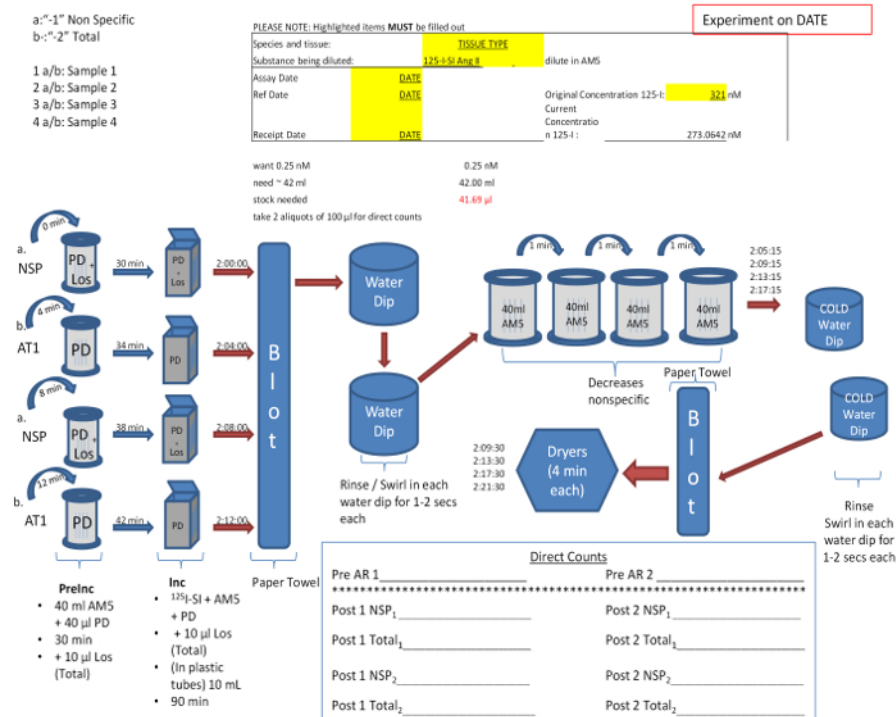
a:"-1" Non Specific
b-:"-2" Total

1 a/b: Sample 1
2 a/b: Sample 2
3 a/b: Sample 3
4 a/b: Sample 4

PLEASE NOTE: Highlighted items **MUST** be filled out

Experiment on DATE

| | | | |
|---|---|---|---|
| Species and tissue: | TISSUE TYPE | | |
| Substance being diluted: | 125-I-SI Ang II | dilute in AM5 | |
| Assay Date | DATE | | |
| Ref Date | DATE | Original Concentration 125-I: | 321 nM |
| | | Current Concentration 125-I : | 273.0642 nM |
| Receipt Date | DATE | | |

want 0.25 nM 0.25 nM
need ~ 42 ml 42.00 ml
stock needed 41.69 µl
take 2 aliquots of 100 µl for direct counts

0 min
a. NSP
PD + Los
30 min
PD + Los
2:00:00

4 min
b. AT1
PD
34 min
PD
2:04:00

8 min
a. NSP
PD + Los
38 min
PD + Los
2:08:00

12 min
b. AT1
PD
42 min
PD
2:12:00

B l o t
Paper Towel

Water Dip

Water Dip

Rinse / Swirl in each water dip for 1-2 secs each

1 min 1 min 1 min
40ml AM5
40ml AM5
40ml AM5
40ml AM5

2:05:15
2:09:15
2:13:15
2:17:15

COLD Water Dip

Decreases nonspecific

Paper Towel

B l o t

COLD Water Dip

Rinse Swirl in each water dip for 1-2 secs each

2:09:30
2:13:30
2:17:30
2:21:30

Dryers (4 min each)

PreInc
• 40 ml AM5 + 40 µl PD
• 30 min
• + 10 µl Los (Total)

Inc
• $^{125}$I-SI + AM5 + PD
• + 10 µl Los (Total)
• (In plastic tubes) 10 mL
• 90 min

Direct Counts
Pre AR 1________________________ Pre AR 2 ________________________
**********************************************************************
Post 1 NSP$_1$________________ Post 2 NSP$_1$________________
Post 1 Total$_1$________________ Post 2 Total$_1$________________
Post 1 NSP$_2$________________ Post 2 NSP$_2$________________
Post 1 Total$_2$________________ Post 2 Total$_2$________________